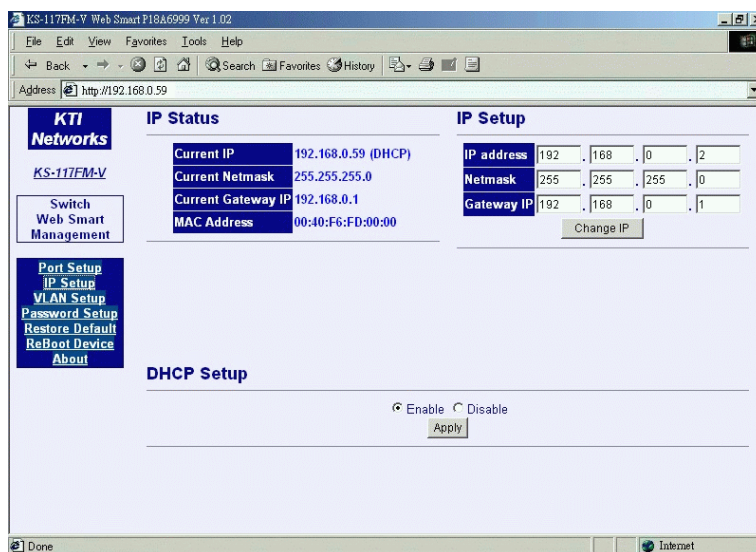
KS-117FM-V Web Smart P18A6999 Ver 1.02

File Edit View Favorites Tools Help

Back Search Favorites History

Address http://192.168.0.59

KTI Networks

KS-117FM-V

Switch Web Smart Management

Port Setup
IP Setup
VLAN Setup
Password Setup
Restore Default
ReBoot Device
About

IP Status

| Current IP | 192.168.0.59 (DHCP) |
|---|---|
| Current Netmask | 255.255.255.0 |
| Current Gateway IP | 192.168.0.1 |
| MAC Address | 00:40:F6:FD:00:00 |

IP Setup

| IP address | 192 . 168 . 0 . 2 |
|---|---|
| Netmask | 255 . 255 . 255 . 0 |
| Gateway IP | 192 . 168 . 0 . 1 |

Change IP

DHCP Setup

Enable Disable

Apply

Done

Internet